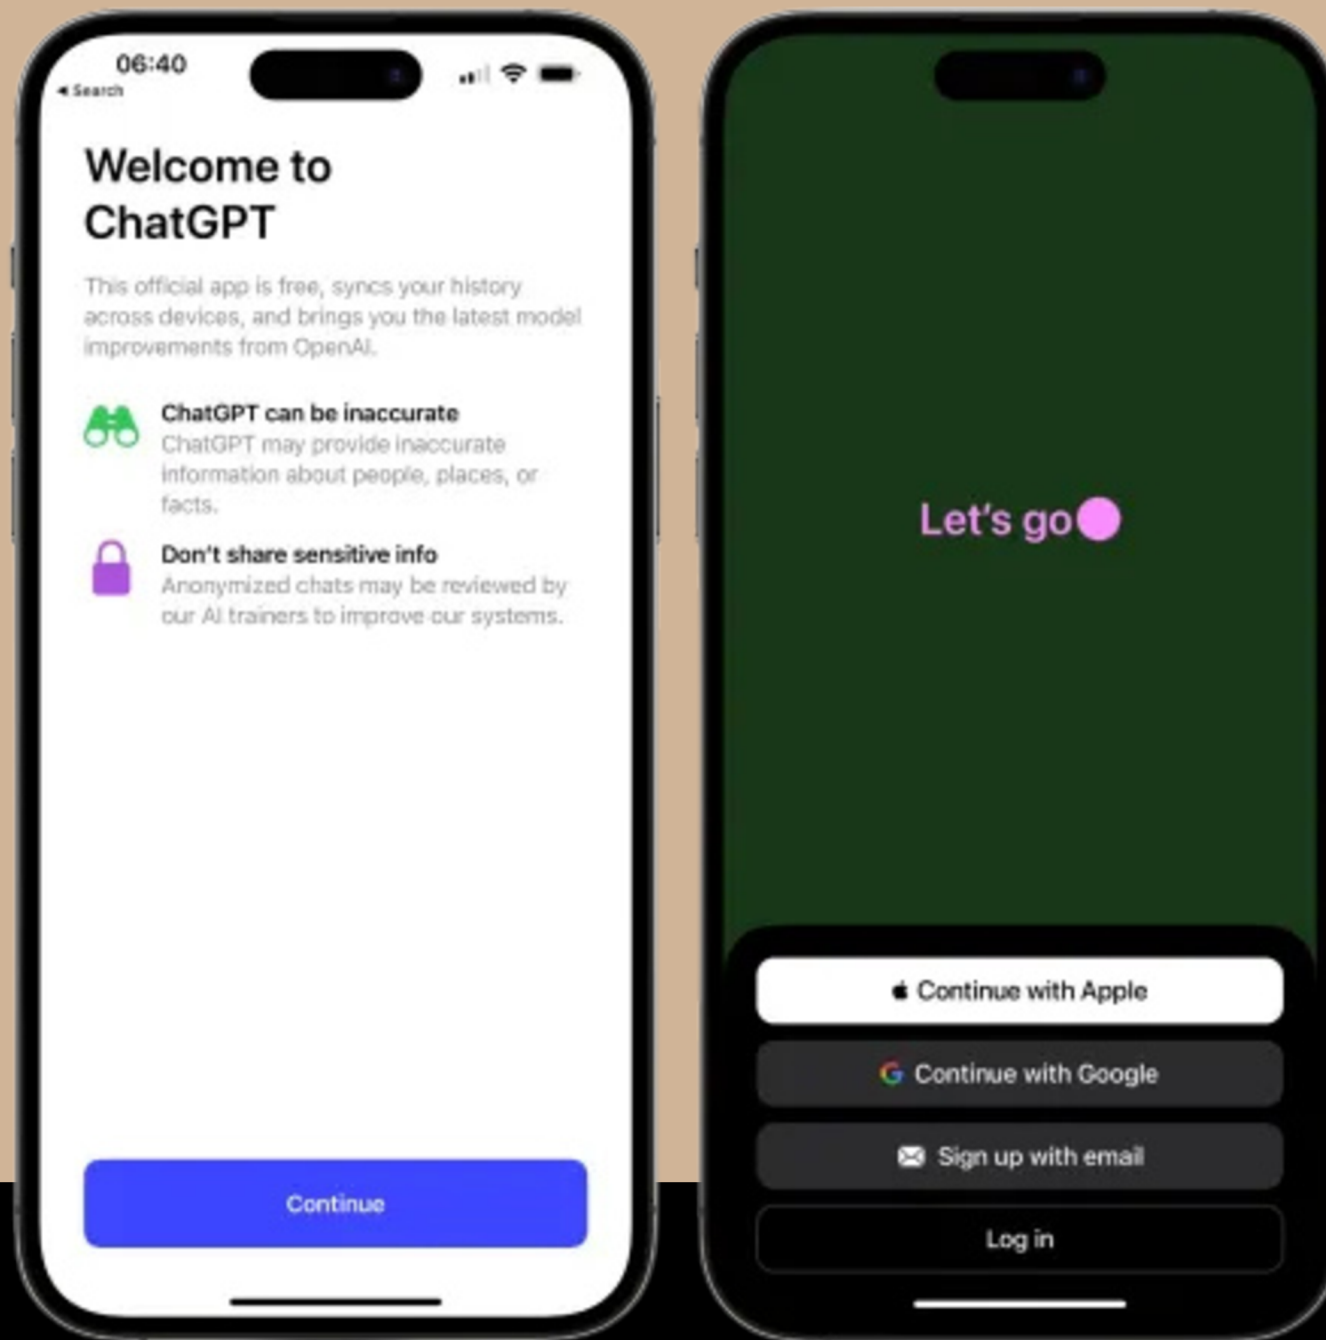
06:40
◂ Search

Welcome to ChatGPT

This official app is free, syncs your history across devices, and brings you the latest model improvements from OpenAI.

ChatGPT can be inaccurate
ChatGPT may provide inaccurate information about people, places, or facts.

Don't share sensitive info
Anonymized chats may be reviewed by our AI trainers to improve our systems.

Continue

Let's go

Continue with Apple

Continue with Google

Sign up with email

Log in